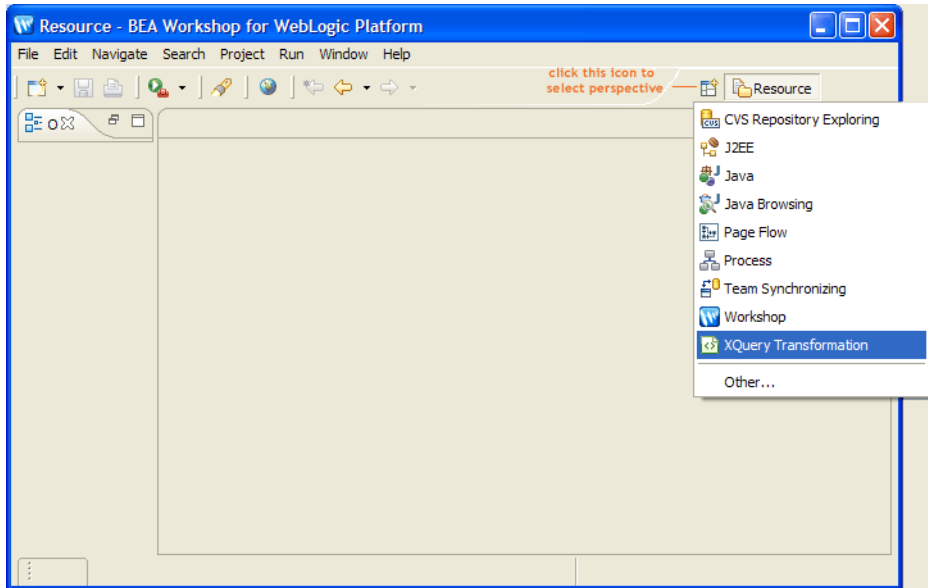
Resource - BEA Workshop for WebLogic Platform

File Edit Navigate Search Project Run Window Help

click this icon to select perspective

Resource

O

CVS Repository Exploring
J2EE
Java
Java Browsing
Page Flow
Process
Team Synchronizing
Workshop
XQuery Transformation
Other...